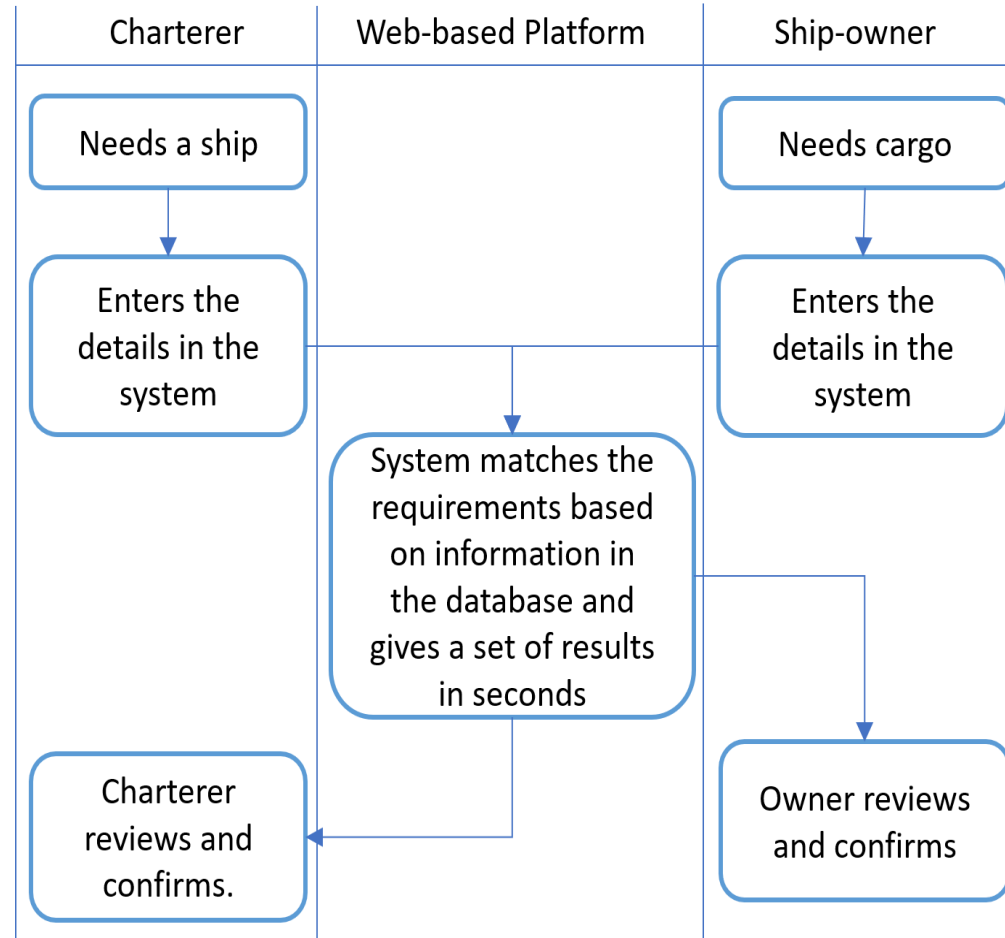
Charterer

Web-based Platform

Ship-owner

Needs a ship

Needs cargo

Enters the details in the system

Enters the details in the system

System matches the requirements based on information in the database and gives a set of results in seconds

Charterer reviews and confirms.

Owner reviews and confirms